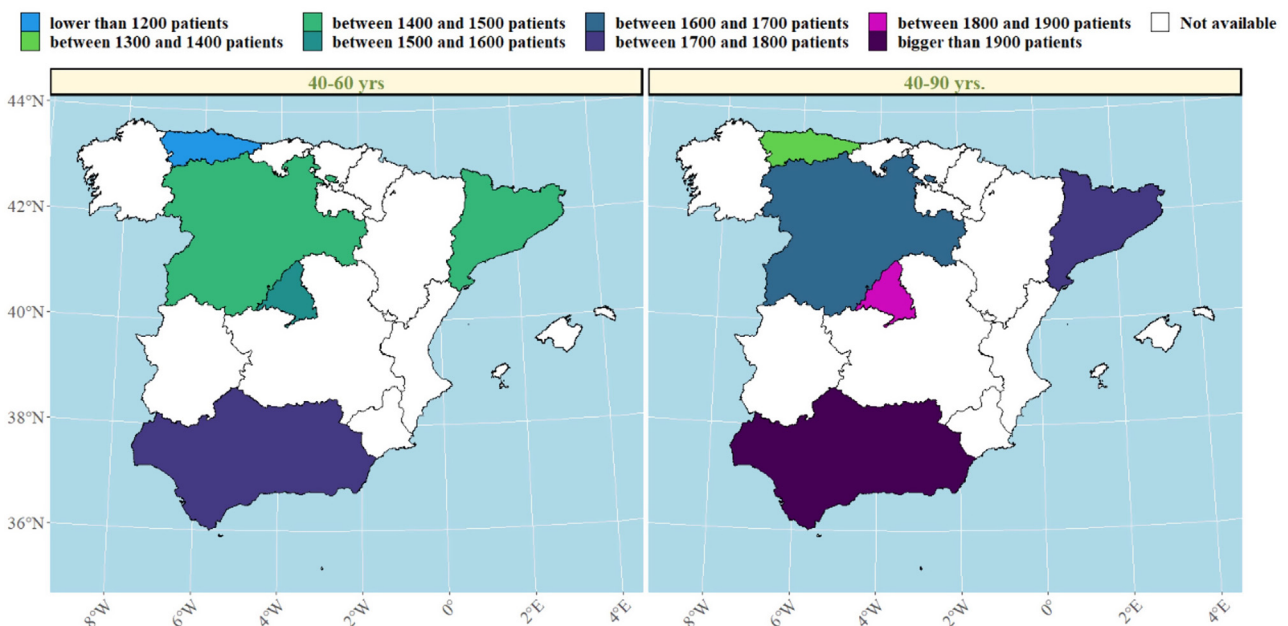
lower than 1200 patients
between 1300 and 1400 patients
between 1400 and 1500 patients
between 1500 and 1600 patients
between 1600 and 1700 patients
between 1700 and 1800 patients
between 1800 and 1900 patients
bigger than 1900 patients
Not available

40-60 yrs

44°N
42°N
40°N
38°N
36°N

8°W 6°W 4°W 2°W 0° 2°E 4°E

40-90 yrs.

8°W 6°W 4°W 2°W 0° 2°E 4°E